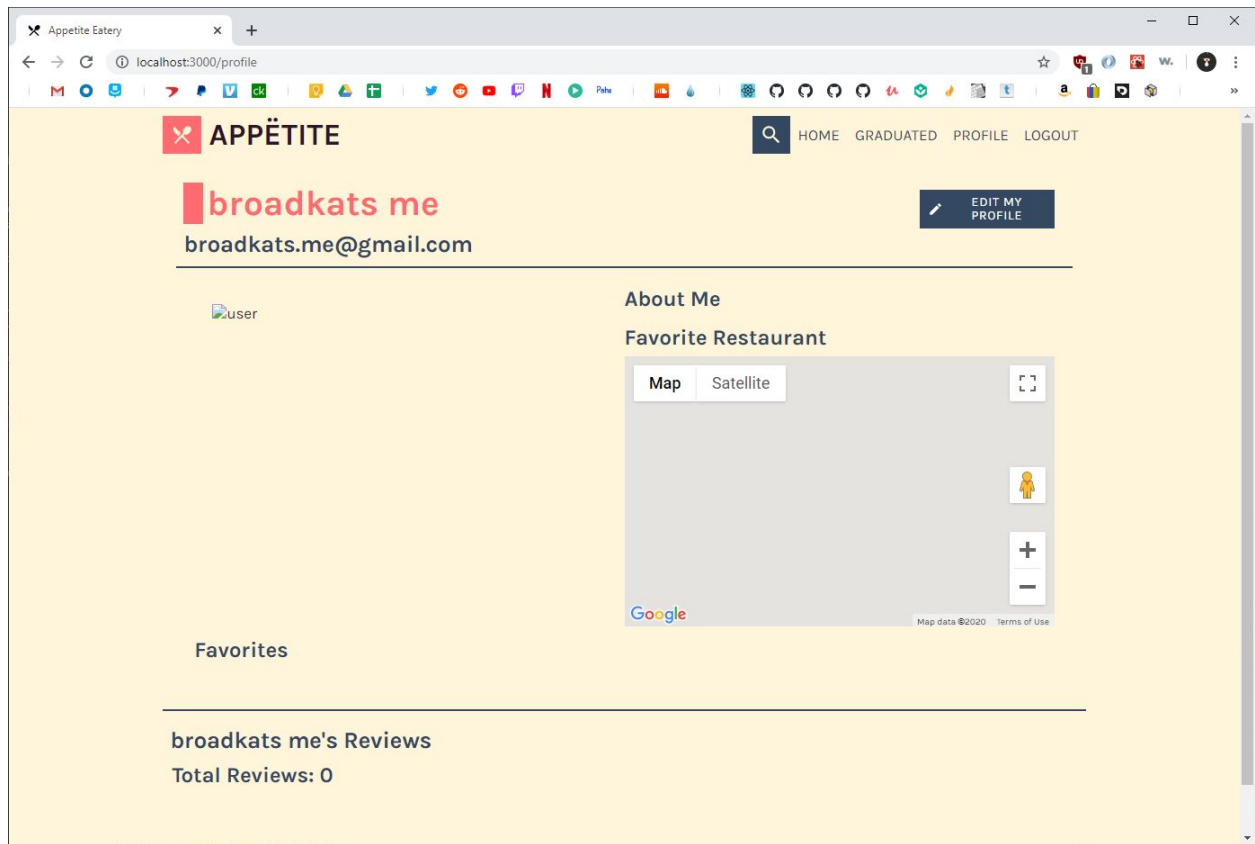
Appetite Eatery × +

localhost:3000/profile

APPËTITE

HOME GRADUATED PROFILE LOGOUT

broadkats me

broadkats.me@gmail.com

EDIT MY PROFILE

user

About Me

Favorite Restaurant

Map Satellite

+
−

Google

Map data ©2020 Terms of Use

Favorites

broadkats me's Reviews

Total Reviews: 0